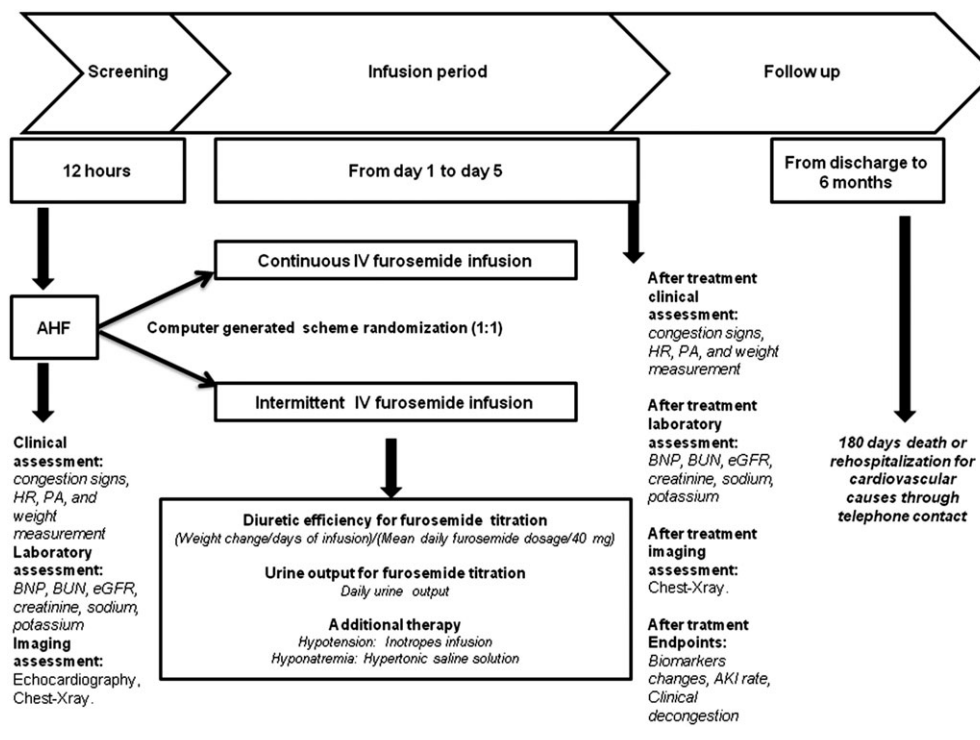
Screening

Infusion period

Follow up

12 hours

From day 1 to day 5

From discharge to 6 months

Continuous IV furosemide infusion

AHF

Computer generated scheme randomization (1:1)

Intermittent IV furosemide infusion

Clinical assessment: congestion signs, HR, PA, and weight measurement
Laboratory assessment: BNP, BUN, eGFR, creatinine, sodium, potassium
Imaging assessment: Echocardiography, Chest-Xray.

Diuretic efficiency for furosemide titration
(Weight change/days of infusion)/(Mean daily furosemide dosage/40 mg)

Urine output for furosemide titration
Daily urine output

Additional therapy
Hypotension: Inotropes infusion
Hyponatremia: Hypertonic saline solution

After treatment clinical assessment: congestion signs, HR, PA, and weight measurement

After treatment laboratory assessment: BNP, BUN, eGFR, creatinine, sodium, potassium

After treatment imaging assessment: Chest-Xray.

After tratment Endpoints: Biomarkers changes, AKI rate, Clinical decongestion

180 days death or rehospitalization for cardiovascular causes through telephone contact